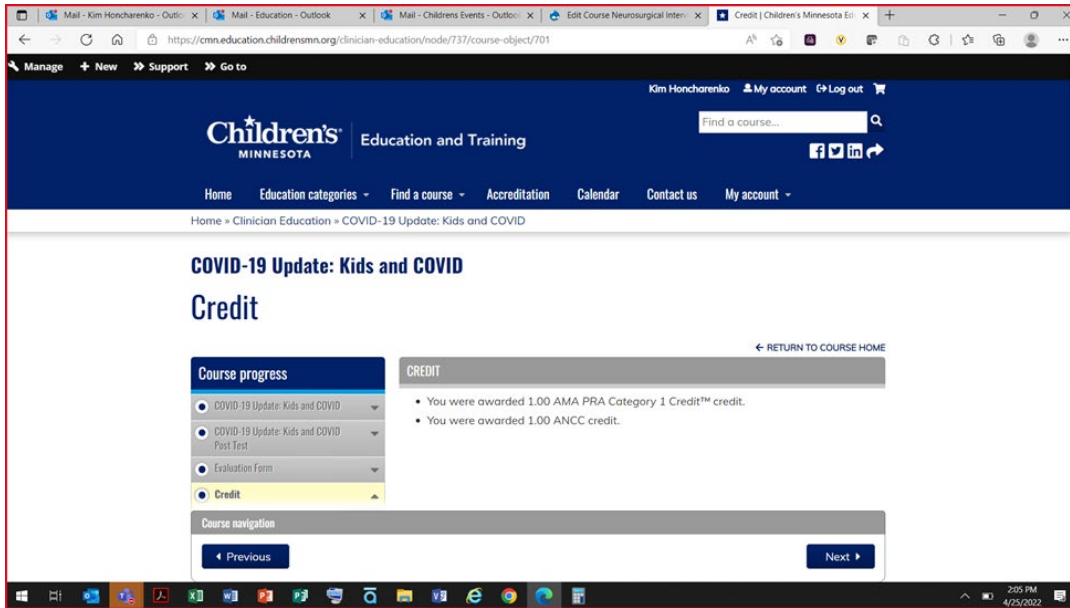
Mail - Kim Honcharenko - Outlo | Mail - Education - Outlook | Mail - Childrens Events - Outloo | Edit Course Neurosurgical Interv | Credit | Children's Minnesota Ed

https://cmn.education.childrensmn.org/clinician-education/node/737/course-object/701

Manage + New » Support » Go to

Kim Honcharenko My account Log out

Find a course...

Children's MINNESOTA | Education and Training

Home Education categories Find a course Accreditation Calendar Contact us My account

Home » Clinician Education » COVID-19 Update: Kids and COVID

COVID-19 Update: Kids and COVID

Credit

← RETURN TO COURSE HOME

Course progress

COVID-19 Update: Kids and COVID

COVID-19 Update: Kids and COVID Post Test

Evaluation Form

Credit

CREDIT

• You were awarded 1.00 AMA PRA Category 1 Credit™ credit.
• You were awarded 1.00 ANCC credit.

Course navigation

◂ Previous

Next ▸

2:05 PM
4/25/2022